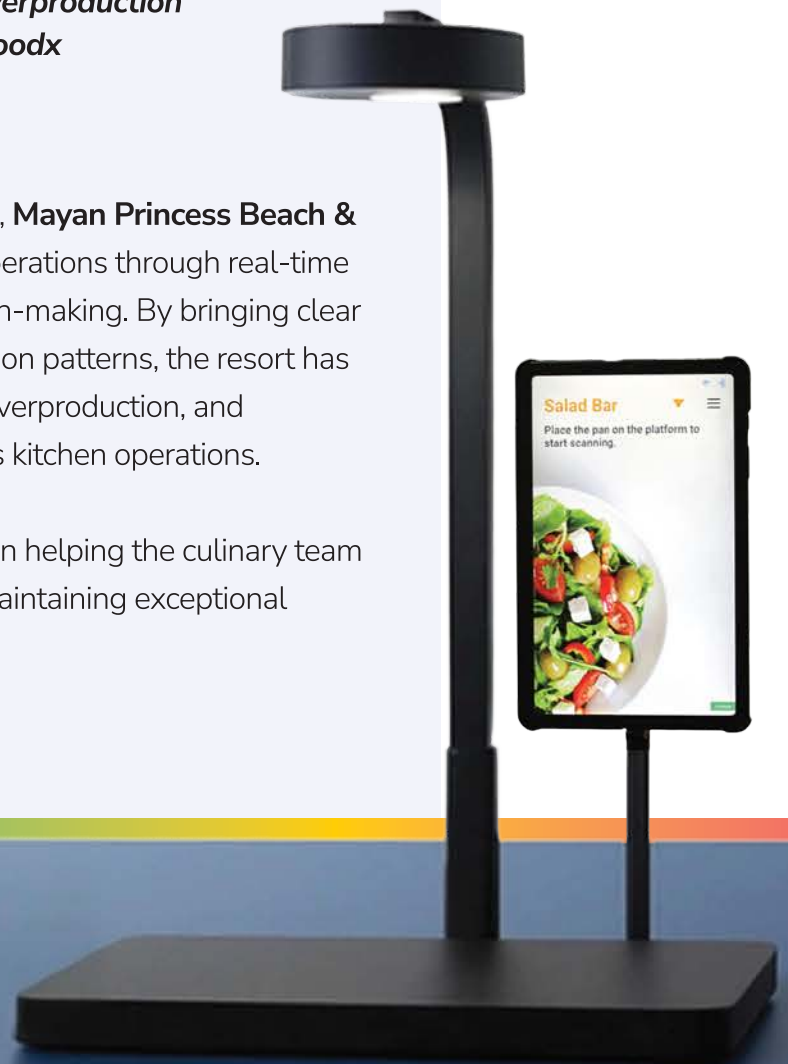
erproduction
oodx

, **Mayan Princess Beach &**
erations through real-time
n-making. By bringing clear
on patterns, the resort has
verproduction, and
s kitchen operations.

n helping the culinary team
aintaining exceptional

Salad Bar

Place the pan on the platform to start scanning.